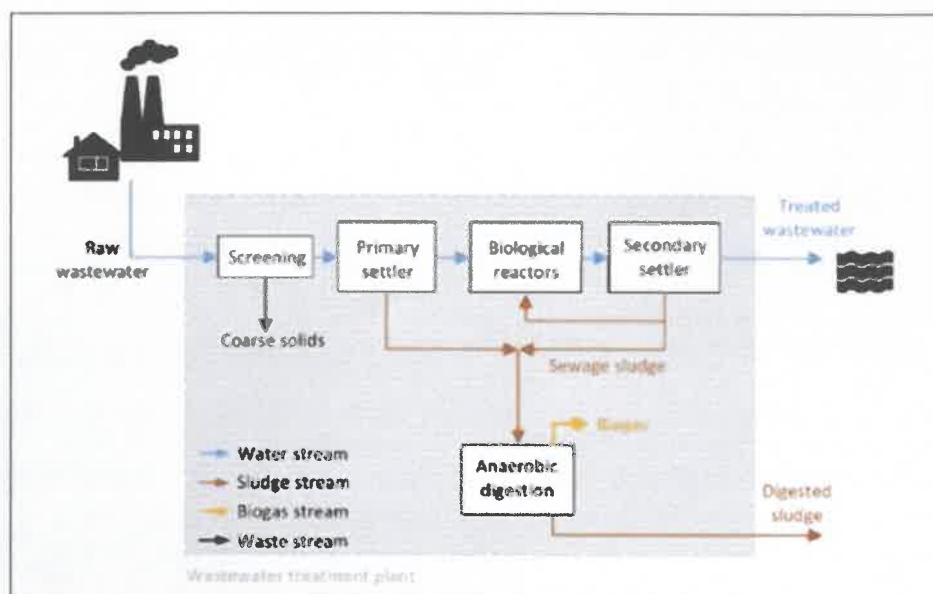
Raw wastewater

Screening

Primary settler

Biological reactors

Secondary settler

Treated wastewater

Coarse solids

Sewage sludge

Biogas

Anaerobic digestion

Digested sludge

Water stream
Sludge stream
Biogas stream
Waste stream

Wastewater treatment plant